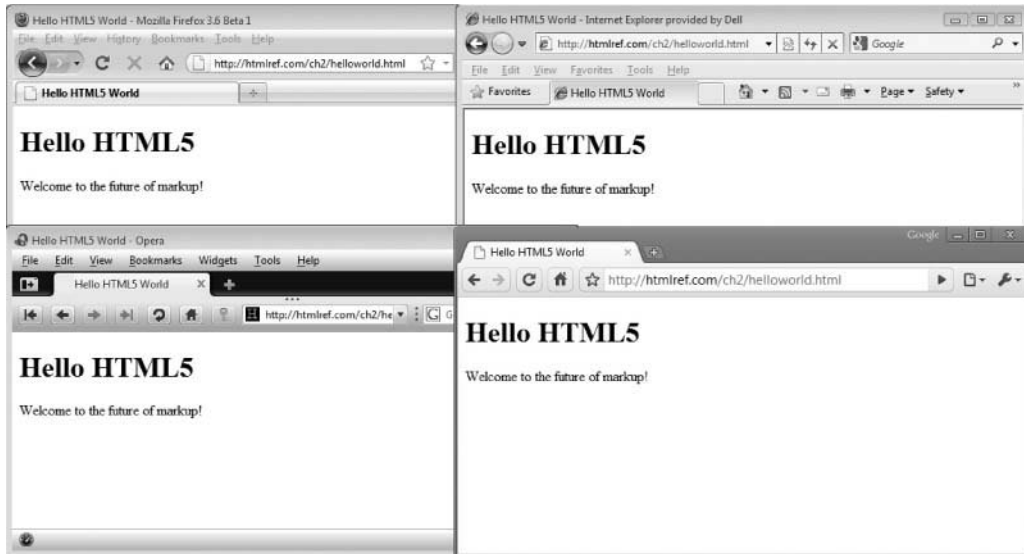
Hello HTML5 World - Mozilla Firefox 3.6 Beta 1
File Edit View History Bookmarks Tools Help
http://htmlref.com/ch2/helloworld.html
Hello HTML5 World

Hello HTML5

Welcome to the future of markup!

Hello HTML5 World - Internet Explorer provided by Dell
http://htmlref.com/ch2/helloworld.html
Google
File Edit View Favorites Tools Help
Favorites
Hello HTML5 World
Page ▾ Safety ▾

Hello HTML5

Welcome to the future of markup!

Hello HTML5 World - Opera
File Edit View Bookmarks Widgets Tools Help
Hello HTML5 World
http://htmlref.com/ch2/he

Hello HTML5

Welcome to the future of markup!

Google
Hello HTML5 World
http://htmlref.com/ch2/helloworld.html

Hello HTML5

Welcome to the future of markup!